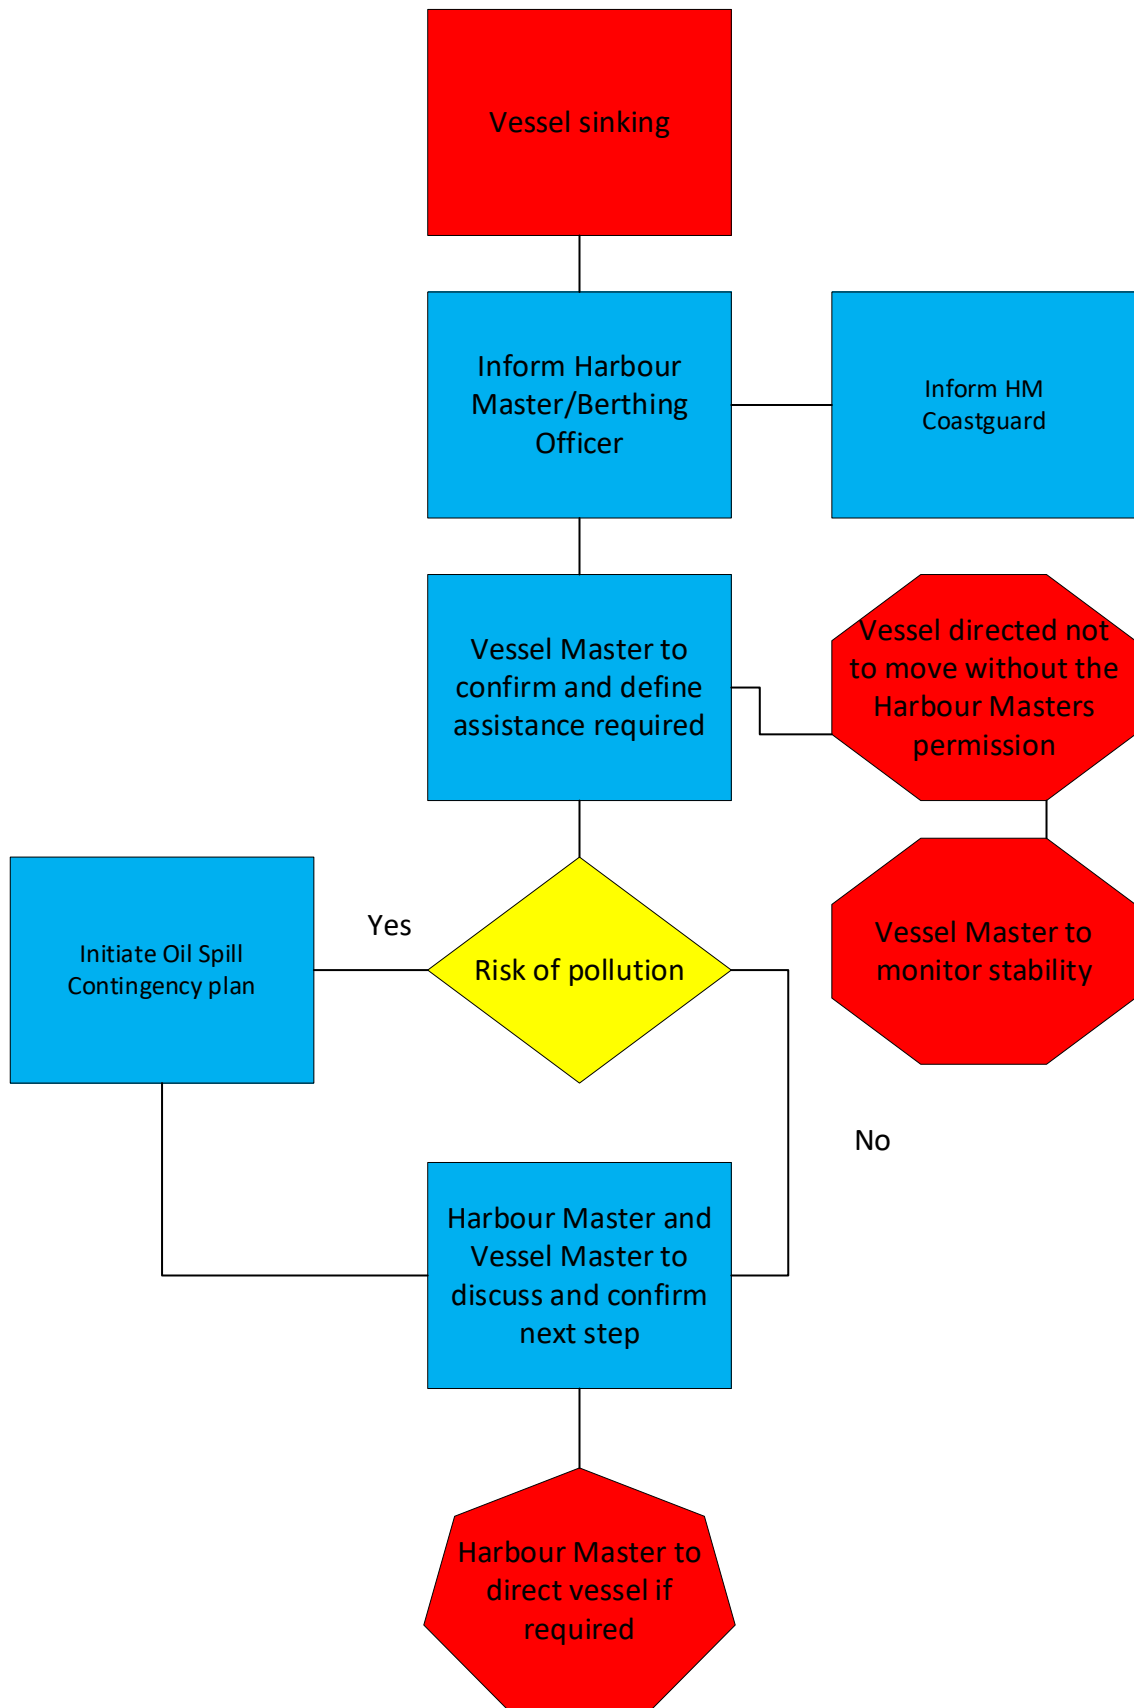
Vessel sinking

Inform Harbour Master/Berthing Officer

Inform HM Coastguard

Vessel Master to confirm and define assistance required

Vessel directed not to move without the Harbour Masters permission

Vessel Master to monitor stability

Initiate Oil Spill Contingency plan

Yes

Risk of pollution

No

Harbour Master and Vessel Master to discuss and confirm next step

Harbour Master to direct vessel if required